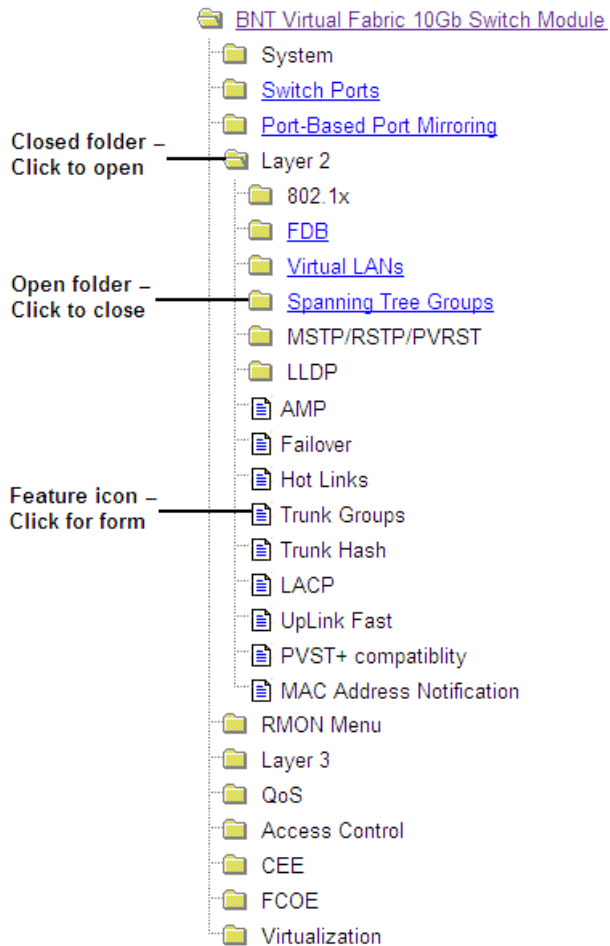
BNT Virtual Fabric 10Gb Switch Module
System
Switch Ports
Port-Based Port Mirroring
Closed folder – Click to open
Layer 2
802.1x
FDB
Virtual LANs
Open folder – Click to close
Spanning Tree Groups
MSTP/RSTP/PVRST
LLDP
AMP
Failover
Hot Links
Feature icon – Click for form
Trunk Groups
Trunk Hash
LACP
UpLink Fast
PVST+ compatiblity
MAC Address Notification
RMON Menu
Layer 3
QoS
Access Control
CEE
FCOE
Virtualization